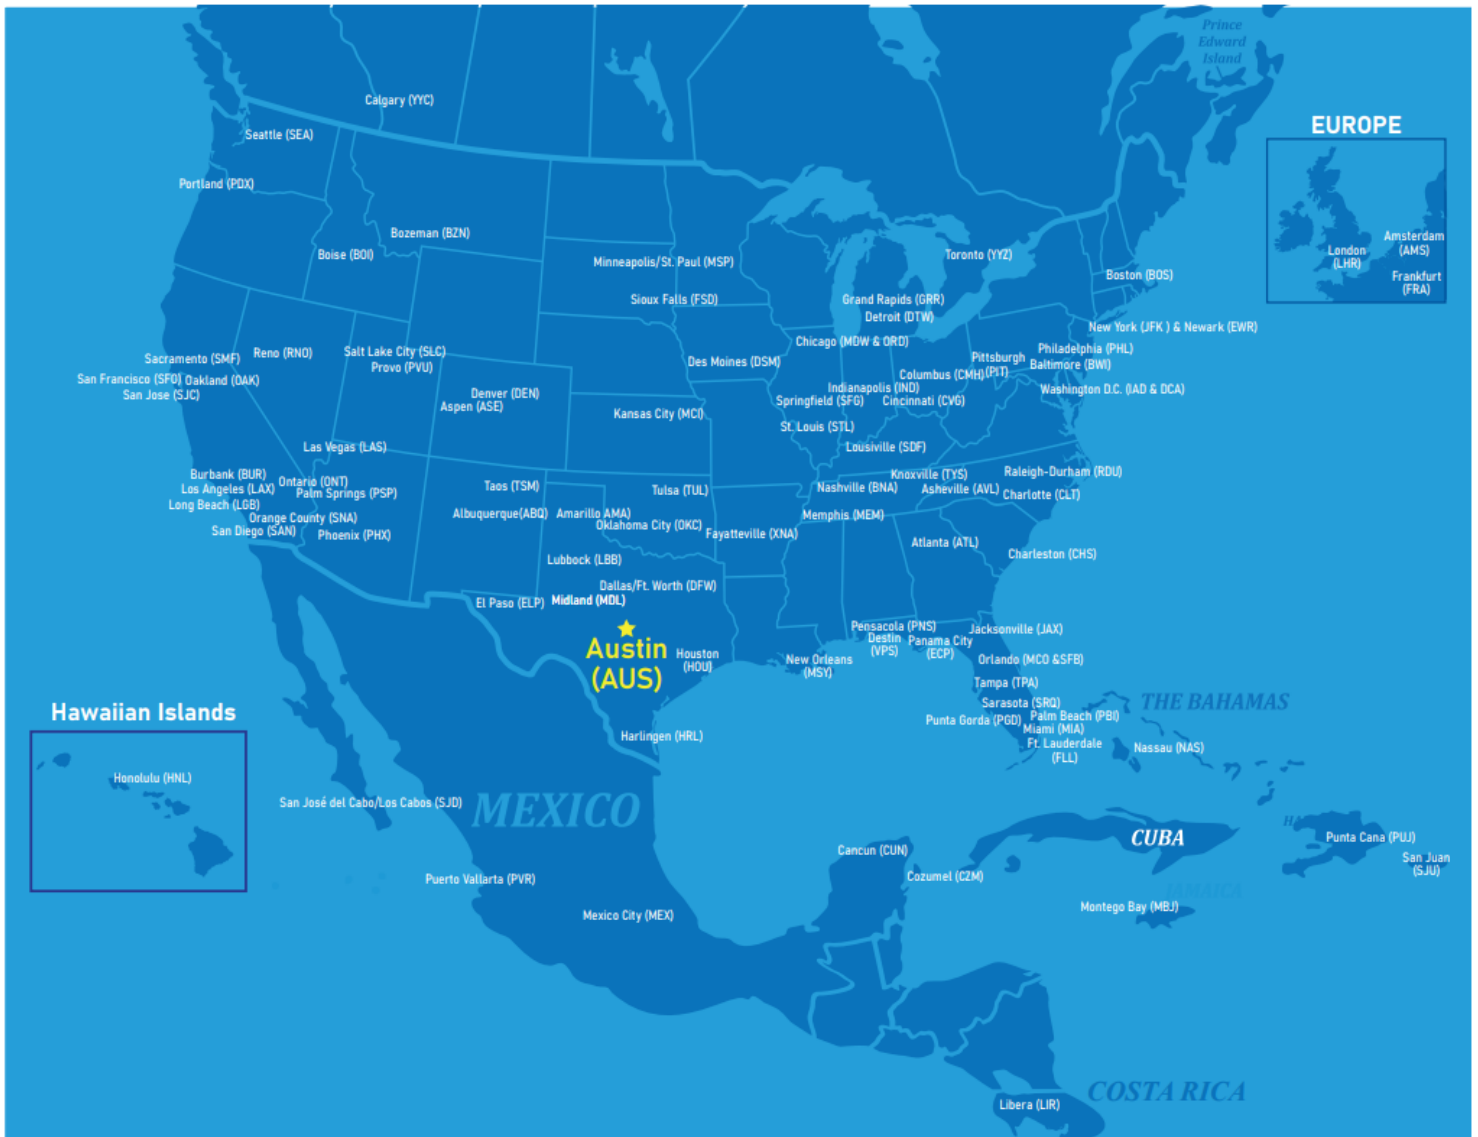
Prince Edward Island

EUROPE

London (LHR)

Amsterdam (AMS)

Frankfurt (FRA)

Calgary (YYC)

Seattle (SEA)

Portland (PDX)

Bozeman (BZN)

Boise (BOI)

Minneapolis/St. Paul (MSP)

Toronto (YYZ)

Boston (BOS)

Sioux Falls (FSD)

Grand Rapids (GRR)

Detroit (DTW)

New York (JFK ) & Newark (EWR)

Chicago (MDW & ORD)

Sacramento (SMF)

Reno (RNO)

Salt Lake City (SLC)

Provo (PVU)

San Francisco (SFO) Oakland (OAK)

San Jose (SJC)

Des Moines (DSM)

Pittsburgh (PIT)

Philadelphia (PHL)

Baltimore (BWI)

Columbus (CMH)

Indianapolis (IND)

Denver (DEN)

Aspen (ASE)

Springfield (SFG)

Cincinnati (CVG)

Washington D.C. (IAD & DCA)

Kansas City (MCI)

St. Louis (STL)

Las Vegas (LAS)

Louisville (SDF)

Burbank (BUR)

Los Angeles (LAX)

Ontario (ONT)

Palm Springs (PSP)

Long Beach (LGB)

Orange County (SNA)

San Diego (SAN)

Phoenix (PHX)

Taos (TSM)

Tulsa (TUL)

Knoxville (TYS)

Nashville (BNA)

Asheville (AVL)

Raleigh-Durham (RDU)

Charlotte (CLT)

Albuquerque(ABQ)

Amarillo AMA)

Oklahoma City (OKC)

Fayatteville (XNA)

Memphis (MEM)

Atlanta (ATL)

Lubbock (LBB)

Charleston (CHS)

Dallas/Ft. Worth (DFW)

El Paso (ELP)

Midland (MDL)

Austin (AUS)

Houston (HOU)

Pensacola (PNS)

Destin (VPS)

Panama City (ECP)

Jacksonville (JAX)

New Orleans (MSY)

Orlando (MCO &SFB)

Tampa (TPA)

Sarasota (SRQ)

Punta Gorda (PGD)

Palm Beach (PBI)

Miami (MIA)

Ft. Lauderdale (FLL)

THE BAHAMAS

Nassau (NAS)

Hawaiian Islands

Honolulu (HNL)

Harlingen (HRL)

San José del Cabo/Los Cabos (SJD)

MEXICO

Cancun (CUN)

Cozumel (CZM)

CUBA

Punta Cana (PUJ)

San Juan (SJU)

Puerto Vallarta (PVR)

Mexico City (MEX)

Montego Bay (MBJ)

JAMAICA

COSTA RICA

Libera (LIR)